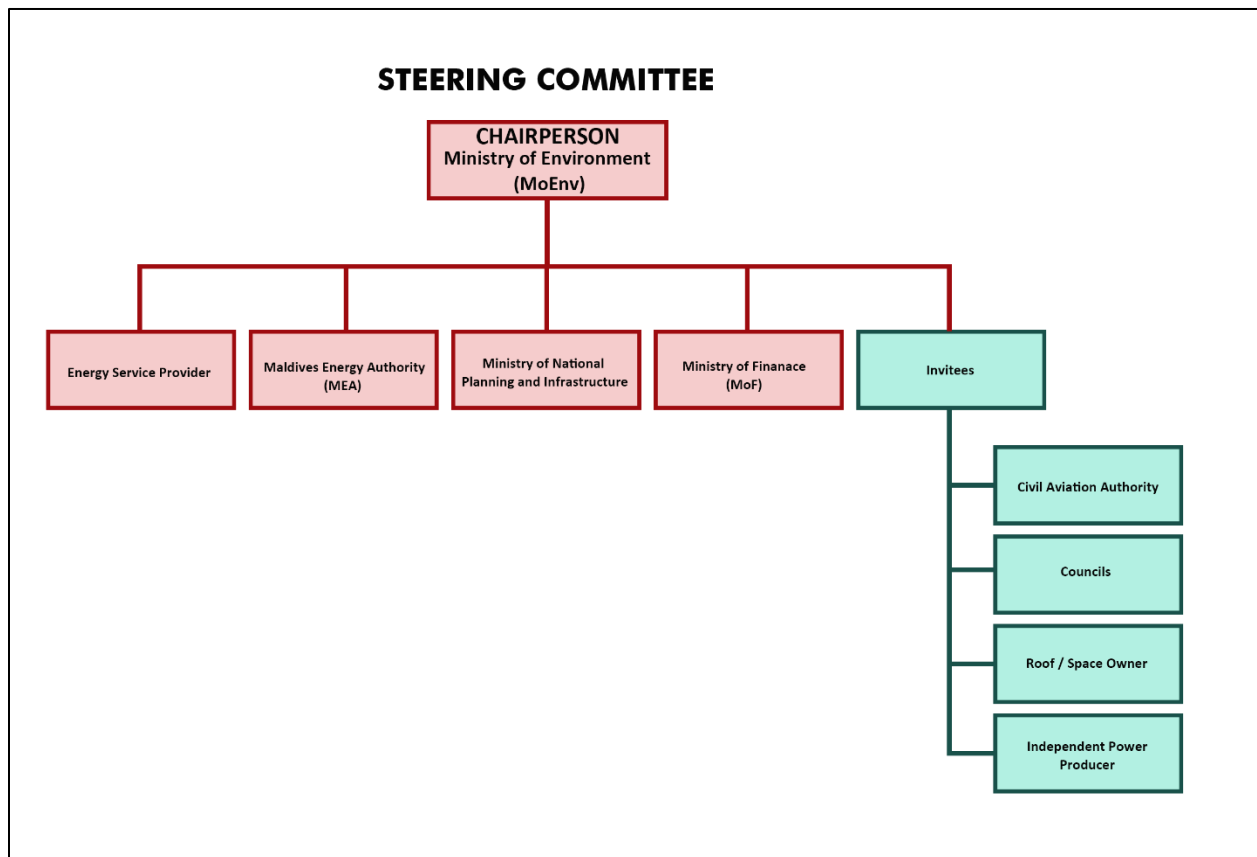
STEERING COMMITTEE

CHAIRPERSON
Ministry of Environment
(MoEnv)

Energy Service Provider

Maldives Energy Authority (MEA)

Ministry of National Planning and Infrastructure

Ministry of Finanace (MoF)

Invitees

Civil Aviation Authority

Councils

Roof / Space Owner

Independent Power Producer